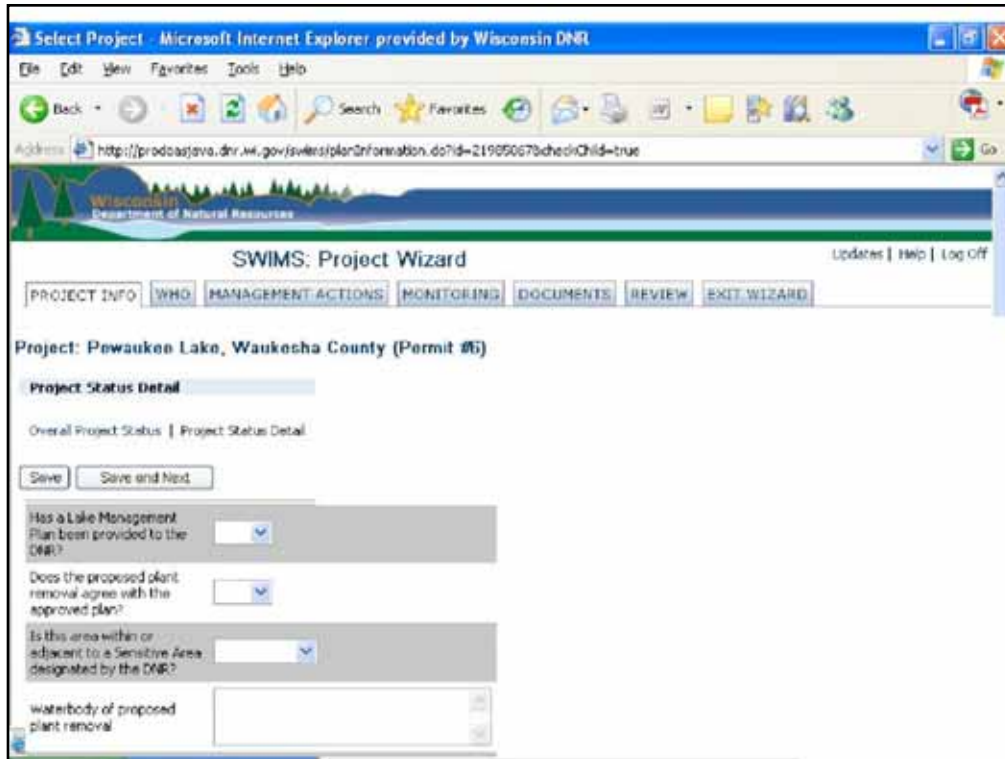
Select Project - Microsoft Internet Explorer provided by Wisconsin DNR

File Edit View Favorites Tools Help

Back Search Favorites

Address http://prodoasjava.dnr.wi.gov/swims/planInformation.do?id=21985067&checkChild=true Go

Wisconsin Department of Natural Resources

SWIMS: Project Wizard

Updates | Help | Log Off

PROJECT INFO | WHO | MANAGEMENT ACTIONS | MONITORING | DOCUMENTS | REVIEW | EXIT WIZARD

Project: Pewaukee Lake, Waukesha County (Permit #6)

Project Status Detail

Overall Project Status | Project Status Detail

Save | Save and Next

Has a Lake Management Plan been provided to the DNR?

Does the proposed plant removal agree with the approved plan?

Is this area within or adjacent to a Sensitive Area designated by the DNR?

Waterbody of proposed plant removal